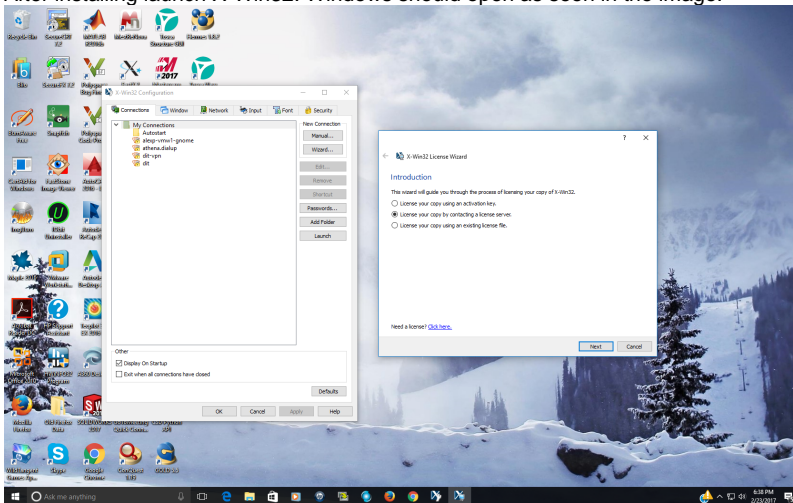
X-Win32 Configuration

Connections | Window | Network | Input | Font | Security

My Connections
Autostart
aleg-vmw1-gnome
athena.dialup
dit-vpn
dit

New Connection
Manual...
Wizard...
Edit...
Remove
Shortcut
Passwords...
Add Folder
Launch

Other
Display On Startup
Exit when all connections have closed

Defaults

OK | Cancel | Apply | Help

X-Win32 License Wizard

Introduction

This wizard will guide you through the process of licensing your copy of X-Win32.

License your copy using an activation key.
License your copy by contacting a license server.
License your copy using an existing license file.

Need a license? Click here.

Next | Cancel

Recycle Bin
Ask me anything
6:38 PM
2/23/2017